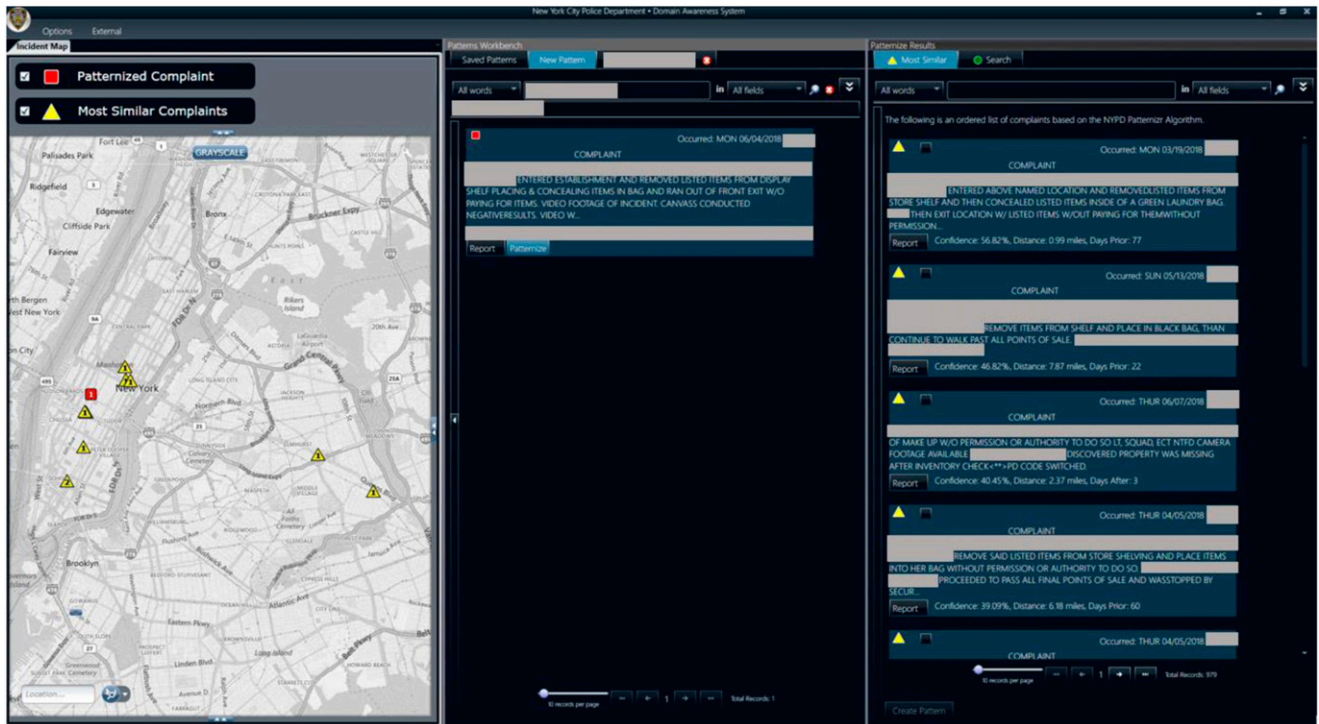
New York City Police Department • Domain Awareness System

Options External

Incident Map

Patternized Complaint

Most Similar Complaints

GRAYSCALE

Fort Lee
Palisades Park
Ridgefield
Edgewater
Cliffside Park
Fairview
Bronx
Bruckner Expy
North Bergen
West New York
Rikers Island
LaGuardia Airport
Grand Central Pkwy
New York
Northern Blvd
Brooklyn
Eastern Pkwy
Atlantic Ave
Linden Blvd
Belt Pkwy

Location...

Patterns Workbench

Saved Patterns New Pattern

All words in All fields

Occurred: MON 06/04/2018

COMPLAINT

ENTERED ESTABLISHMENT AND REMOVED LISTED ITEMS FROM DISPLAY SHELF PLACING & CONCEALING ITEMS IN BAG AND RAN OUT OF FRONT EXIT W/O PAYING FOR ITEMS. VIDEO FOOTAGE OF INCIDENT. CANVASS CONDUCTED NEGATIVERESULTS. VIDEO W...

Report Patternize

10 records per page 1 Total Records: 1

Patternize Results

Most Similar Search

All words in All fields

The following is an ordered list of complaints based on the NYPD Patternizr Algorithm.

Occurred: MON 03/19/2018

COMPLAINT

ENTERED ABOVE NAMED LOCATION AND REMOVEDLISTED ITEMS FROM STORE SHELF AND THEN CONCEALED LISTED ITEMS INSIDE OF A GREEN LAUNDRY BAG. THEN EXIT LOCATION W/ LISTED ITEMS W/OUT PAYING FOR THEMWITHOUT PERMISSION...

Report Confidence: 56.82%, Distance: 0.99 miles, Days Prior: 77

Occurred: SUN 05/13/2018

COMPLAINT

REMOVE ITEMS FROM SHELF AND PLACE IN BLACK BAG, THAN CONTINUE TO WALK PAST ALL POINTS OF SALE.

Report Confidence: 46.82%, Distance: 7.87 miles, Days Prior: 22

Occurred: THUR 06/07/2018

COMPLAINT

OF MAKE UP W/O PERMISSION OR AUTHORITY TO DO SO LT, SQUAD, ECT NTFD CAMERA FOOTAGE AVAILABLE DISCOVERED PROPERTY WAS MISSING AFTER INVENTORY CHECK<**>PD CODE SWITCHED.

Report Confidence: 40.45%, Distance: 2.37 miles, Days After: 3

Occurred: THUR 04/05/2018

COMPLAINT

REMOVE SAID LISTED ITEMS FROM STORE SHELVING AND PLACE ITEMS INTO HER BAG WITHOUT PERMISSION OR AUTHORITY TO DO SO. PROCEEDED TO PASS ALL FINAL POINTS OF SALE AND WASSTOPPED BY SECUR...

Report Confidence: 39.09%, Distance: 6.18 miles, Days Prior: 60

Occurred: THUR 04/05/2018

COMPLAINT

10 records per page 1 Total Records: 979

Create Pattern